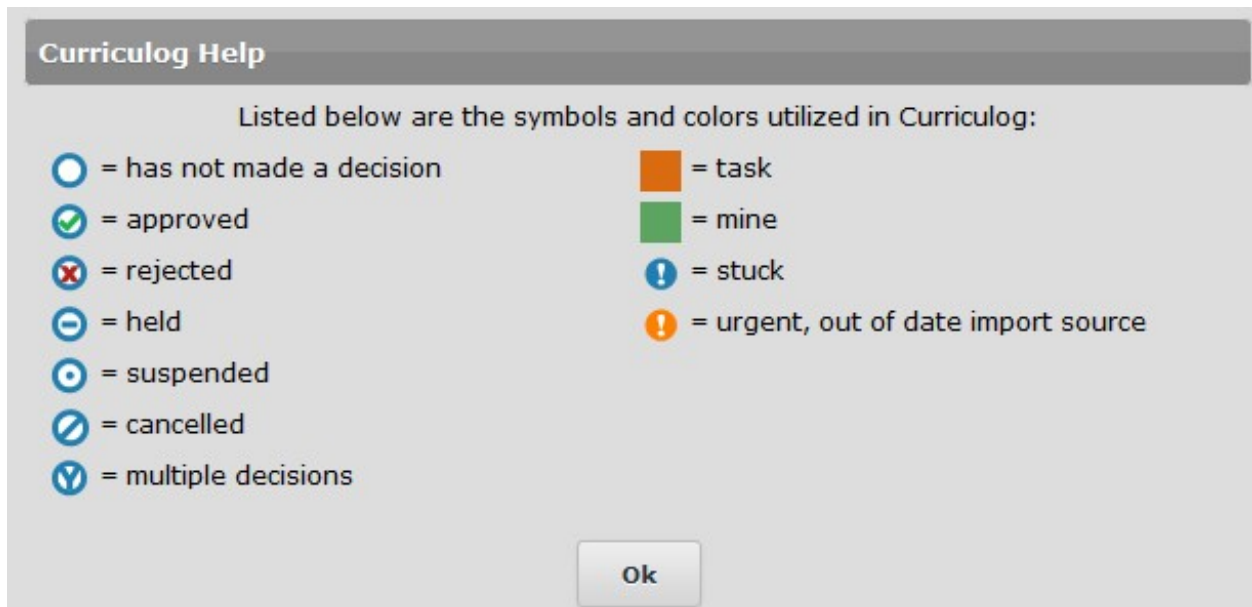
Curriculog Help

Listed below are the symbols and colors utilized in Curriculog:

= has not made a decision
= approved
= rejected
= held
= suspended
= cancelled
= multiple decisions

= task
= mine
= stuck
= urgent, out of date import source

Ok